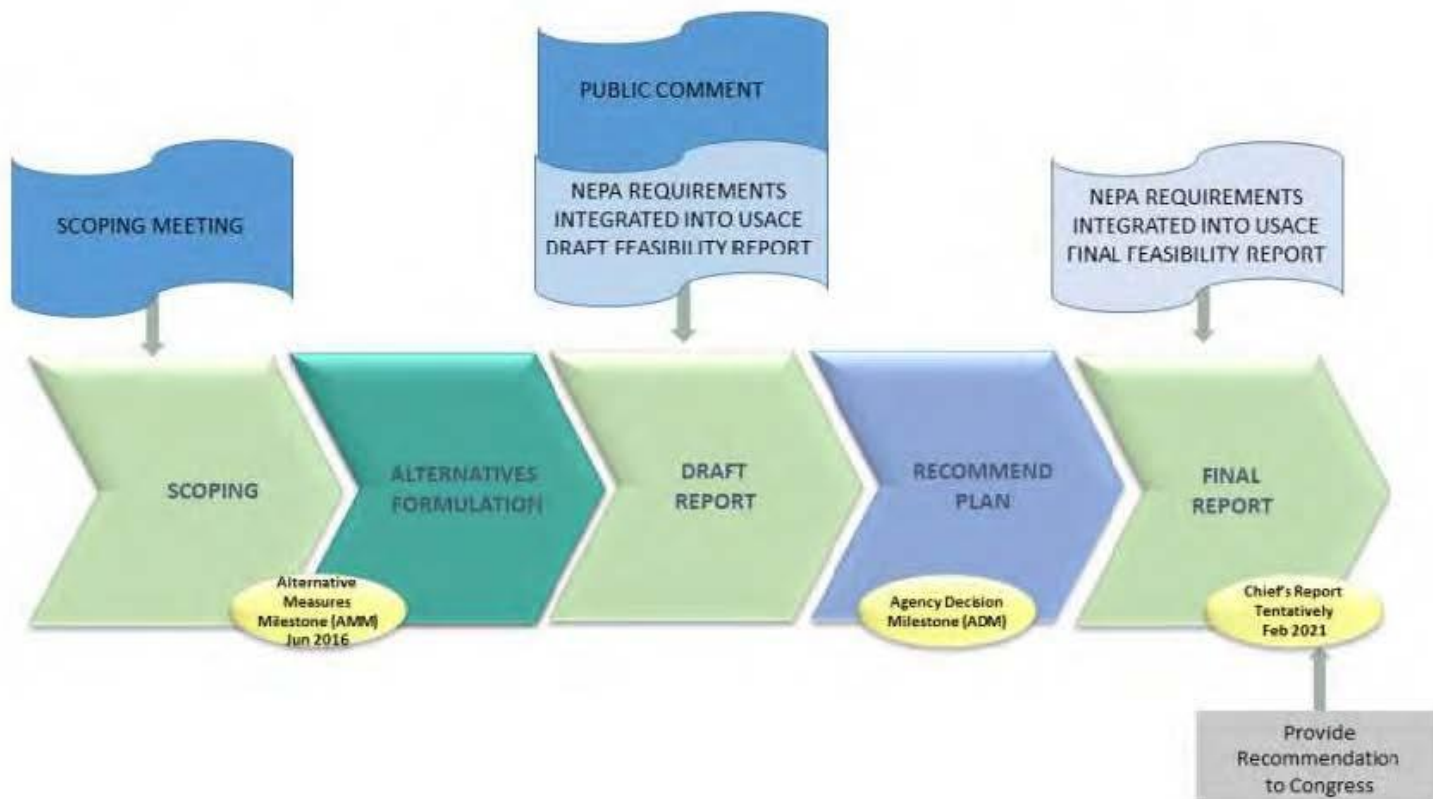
SCOPING MEETING

PUBLIC COMMENT

NEPA REQUIREMENTS INTEGRATED INTO USACE DRAFT FEASIBILITY REPORT

NEPA REQUIREMENTS INTEGRATED INTO USACE FINAL FEASIBILITY REPORT

SCOPING

Alternative Measures Milestone (AMM) Jun 2016

ALTERNATIVES FORMULATION

DRAFT REPORT

RECOMMEND PLAN

Agency Decision Milestone (ADM)

FINAL REPORT

Chief's Report Tentatively Feb 2021

Provide Recommendation to Congress